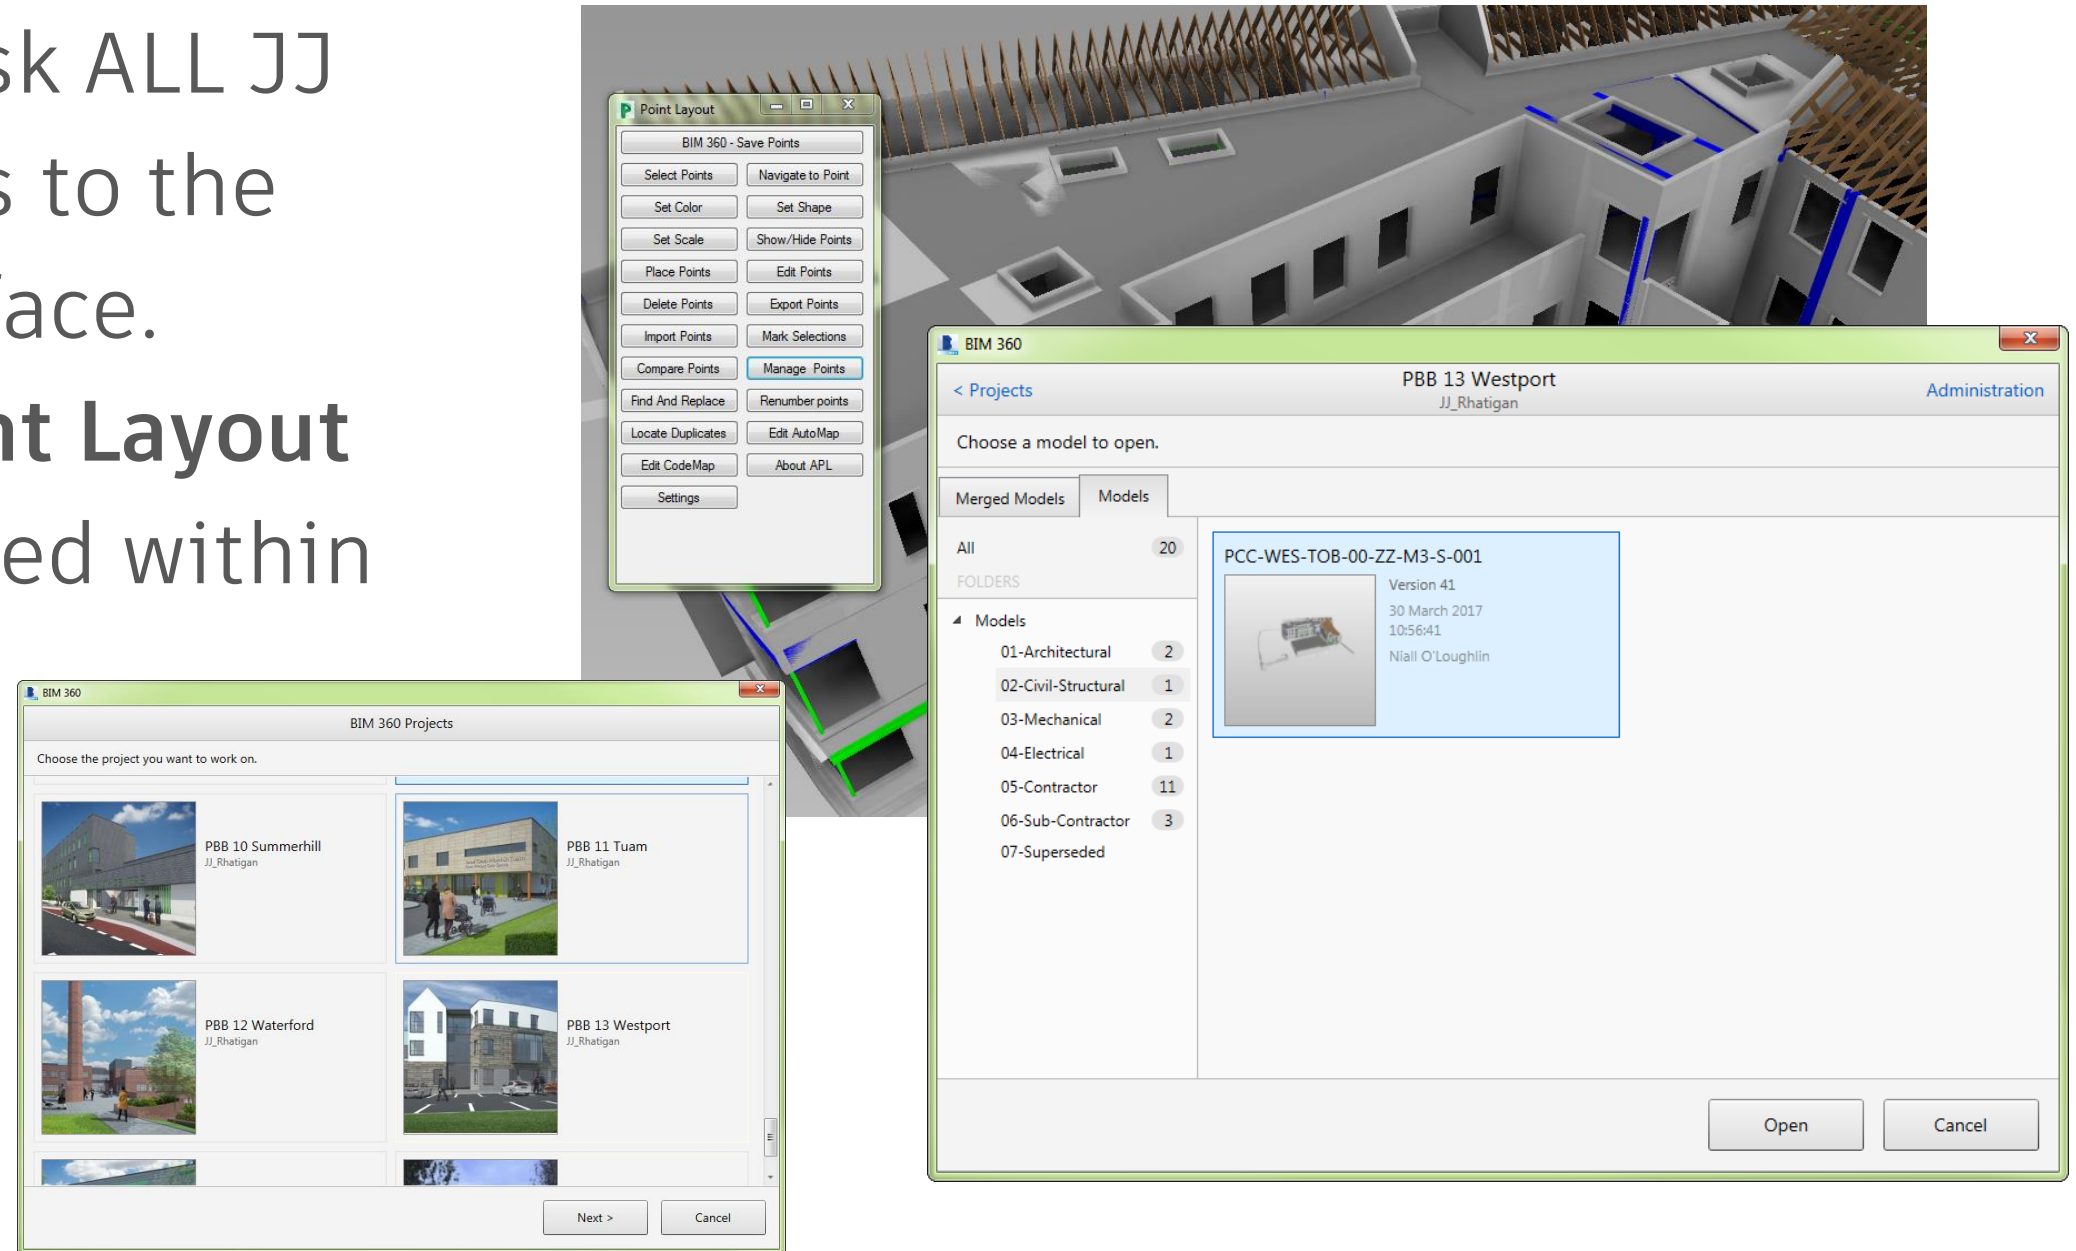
sk ALL JJ
s to the
ace.
nt Layout
ed within

Point Layout

BIM 360 - Save Points

Select Points
Navigate to Point
Set Color
Set Shape
Set Scale
Show/Hide Points
Place Points
Edit Points
Delete Points
Export Points
Import Points
Mark Selections
Compare Points
Manage Points
Find And Replace
Renumber points
Locate Duplicates
Edit AutoMap
Edit CodeMap
About APL
Settings

BIM 360

< Projects
PBB 13 Westport
JJ_Rhatigan
Administration

Choose a model to open.

Merged Models
Models

All 20
FOLDERS
Models
01-Architectural 2
02-Civil-Structural 1
03-Mechanical 2
04-Electrical 1
05-Contractor 11
06-Sub-Contractor 3
07-Superseded

PCC-WES-TOB-00-ZZ-M3-S-001
Version 41
30 March 2017
10:56:41
Niall O'Loughlin

Open
Cancel

BIM 360

BIM 360 Projects

Choose the project you want to work on.

PBB 10 Summerhill
JJ_Rhatigan

PBB 11 Tuam
JJ_Rhatigan

PBB 12 Waterford
JJ_Rhatigan

PBB 13 Westport
JJ_Rhatigan

Next >
Cancel